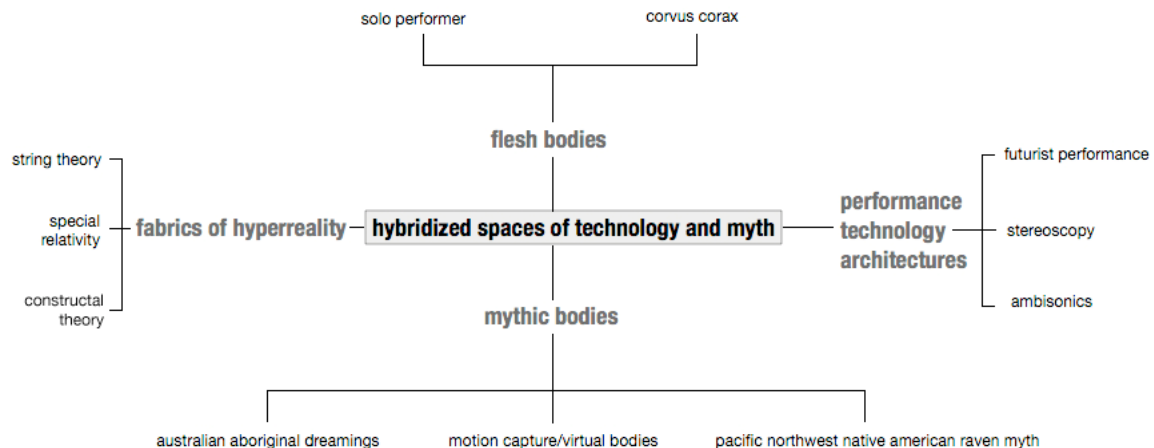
solo performer

corvus corax

flesh bodies

string theory

special relativity

constructal theory

fabrics of hyperreality

hybridized spaces of technology and myth

performance technology architectures

futurist performance

stereoscopy

ambisonics

mythic bodies

australian aboriginal dreamings

motion capture/virtual bodies

pacific northwest native american raven myth